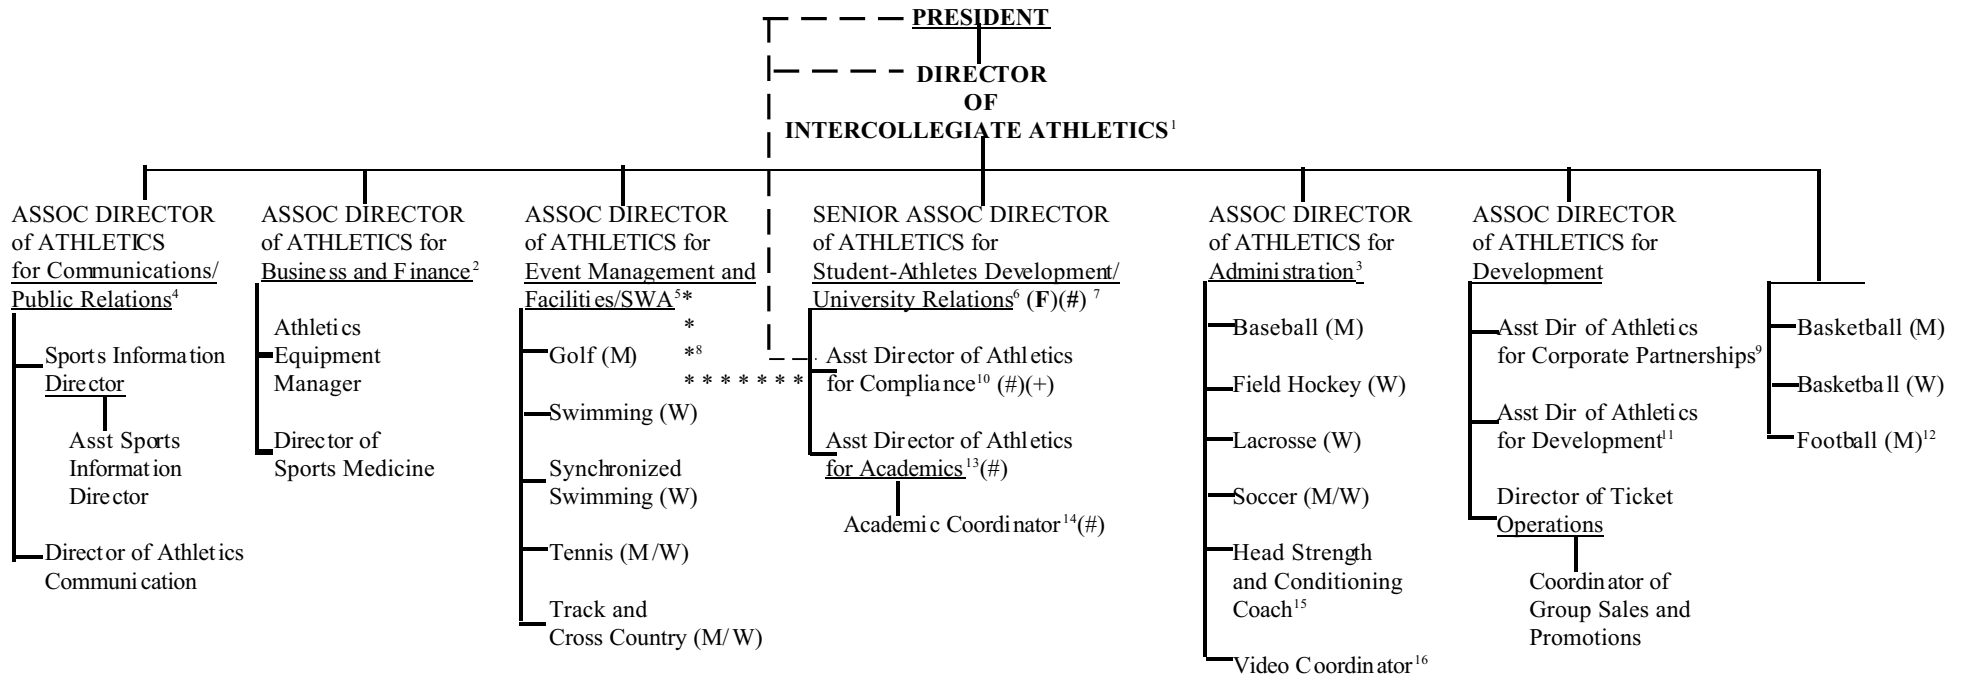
PRESIDENT

DIRECTOR OF INTERCOLLEGIATE ATHLETICS$^{1}$

ASSOC DIRECTOR of ATHLETICS for Communications/ Public Relations$^{4}$

Sports Information Director

Asst Sports Information Director

Director of Athletics Communication

ASSOC DIRECTOR of ATHLETICS for Business and Finance$^{2}$

Athletics Equipment Manager

Director of Sports Medicine

ASSOC DIRECTOR of ATHLETICS for Event Management and Facilities/SWA$^{5}$*

*

*$^{8}$

* * * * * * *

Golf (M)

Swimming (W)

Synchronized Swimming (W)

Tennis (M/W)

Track and Cross Country (M/W)

SENIOR ASSOC DIRECTOR of ATHLETICS for Student-Athletes Development/ University Relations$^{6}$ (F)(#) $^{7}$

Asst Director of Athletics for Compliance$^{10}$ (#)(+)

Asst Director of Athletics for Academics$^{13}$(#)

Academic Coordinator$^{14}$(#)

ASSOC DIRECTOR of ATHLETICS for Administration$^{3}$

Baseball (M)

Field Hockey (W)

Lacrosse (W)

Soccer (M/W)

Head Strength and Conditioning Coach$^{15}$

Video Coordinator$^{16}$

ASSOC DIRECTOR of ATHLETICS for Development

Asst Dir of Athletics for Corporate Partnerships$^{9}$

Asst Dir of Athletics for Development$^{11}$

Director of Ticket Operations

Coordinator of Group Sales and Promotions

Basketball (M)

Basketball (W)

Football (M)$^{12}$